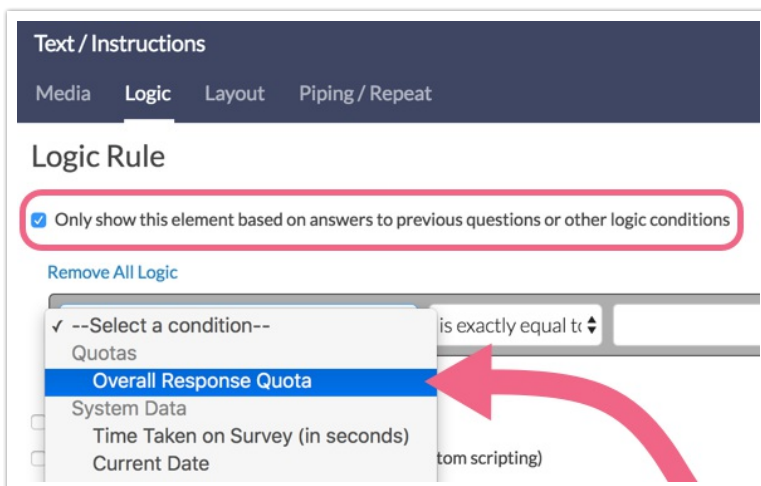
Text / Instructions

Media Logic Layout Piping / Repeat

Logic Rule

Only show this element based on answers to previous questions or other logic conditions

Remove All Logic

✓ --Select a condition--

Quotas

Overall Response Quota

System Data

Time Taken on Survey (in seconds)

Current Date

is exactly equal t

tom scripting)